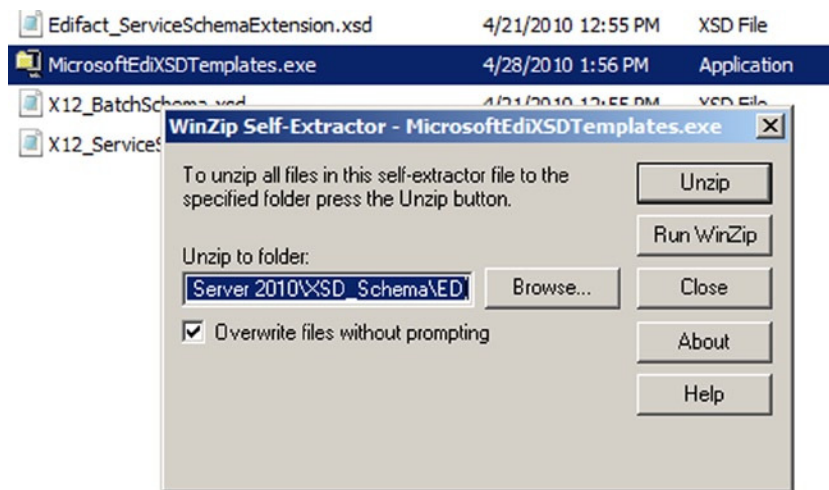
Edifact_ServiceSchemaExtension.xsd 4/21/2010 12:55 PM XSD File
MicrosoftEdiXSDTemplates.exe 4/28/2010 1:56 PM Application
X12_BatchSch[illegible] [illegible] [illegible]
X12_Service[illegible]

WinZip Self-Extractor - MicrosoftEdiXSDTemplates.exe

To unzip all files in this self-extractor file to the specified folder press the Unzip button.

Unzip to folder:

Server 2010\XSD_Schema\EDI

Browse...

Overwrite files without prompting

Unzip

Run WinZip

Close

About

Help